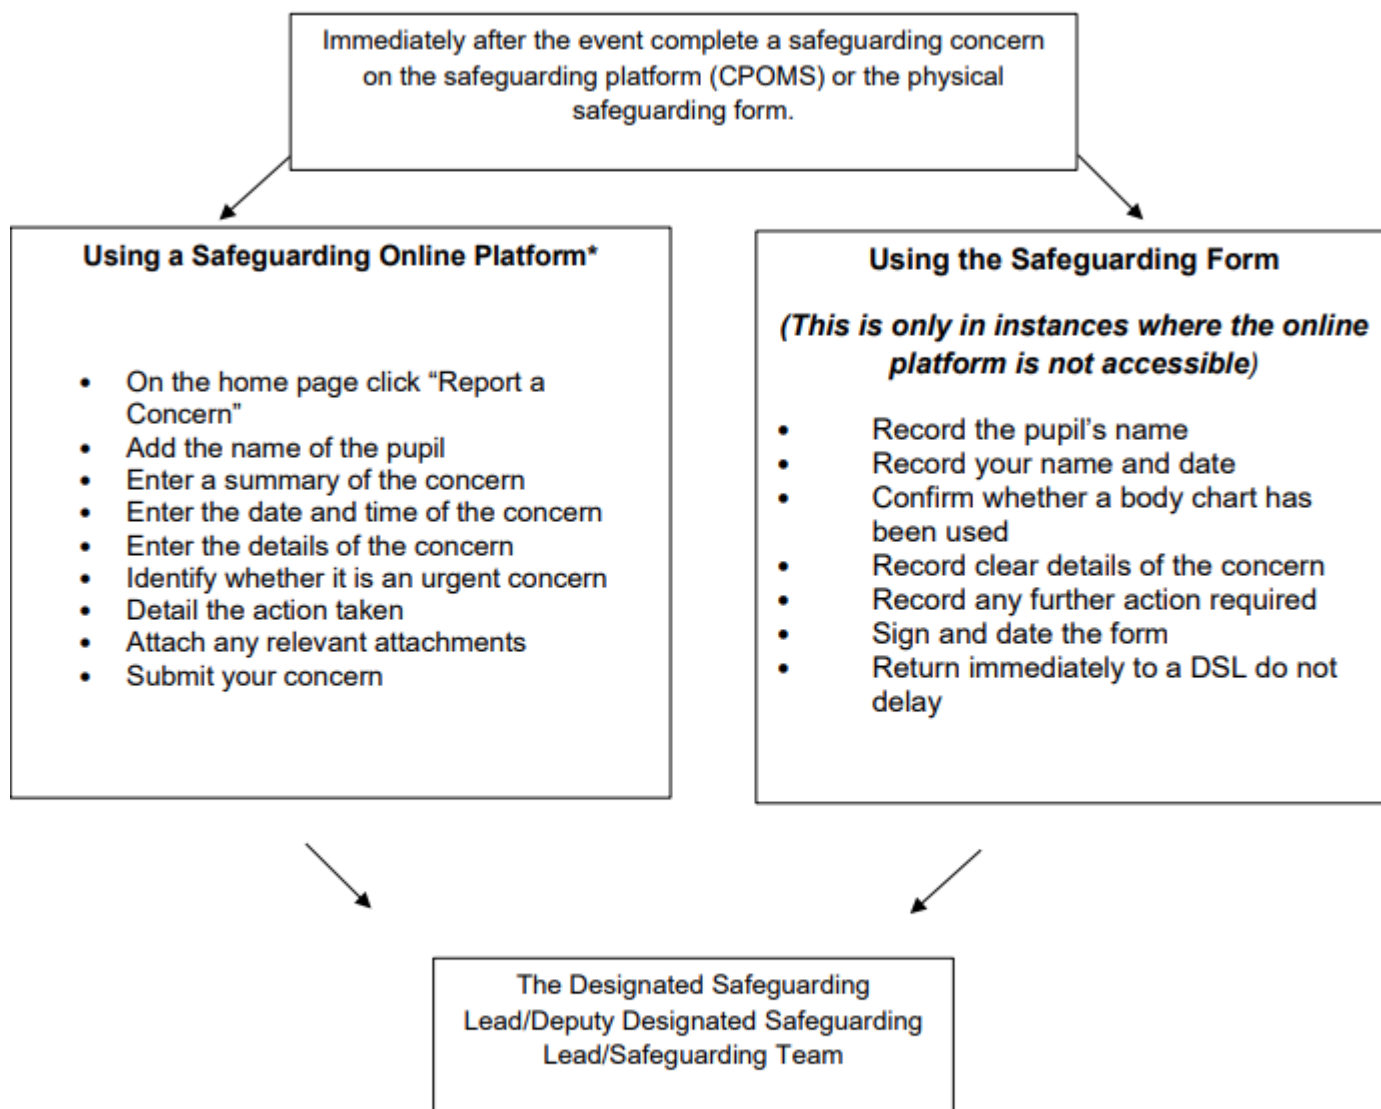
Immediately after the event complete a safeguarding concern on the safeguarding platform (CPOMS) or the physical safeguarding form.

**Using a Safeguarding Online Platform***

- On the home page click "Report a Concern"
- Add the name of the pupil
- Enter a summary of the concern
- Enter the date and time of the concern
- Enter the details of the concern
- Identify whether it is an urgent concern
- Detail the action taken
- Attach any relevant attachments
- Submit your concern

**Using the Safeguarding Form**

***(This is only in instances where the online platform is not accessible)***

- Record the pupil's name
- Record your name and date
- Confirm whether a body chart has been used
- Record clear details of the concern
- Record any further action required
- Sign and date the form
- Return immediately to a DSL do not delay

The Designated Safeguarding Lead/Deputy Designated Safeguarding Lead/Safeguarding Team